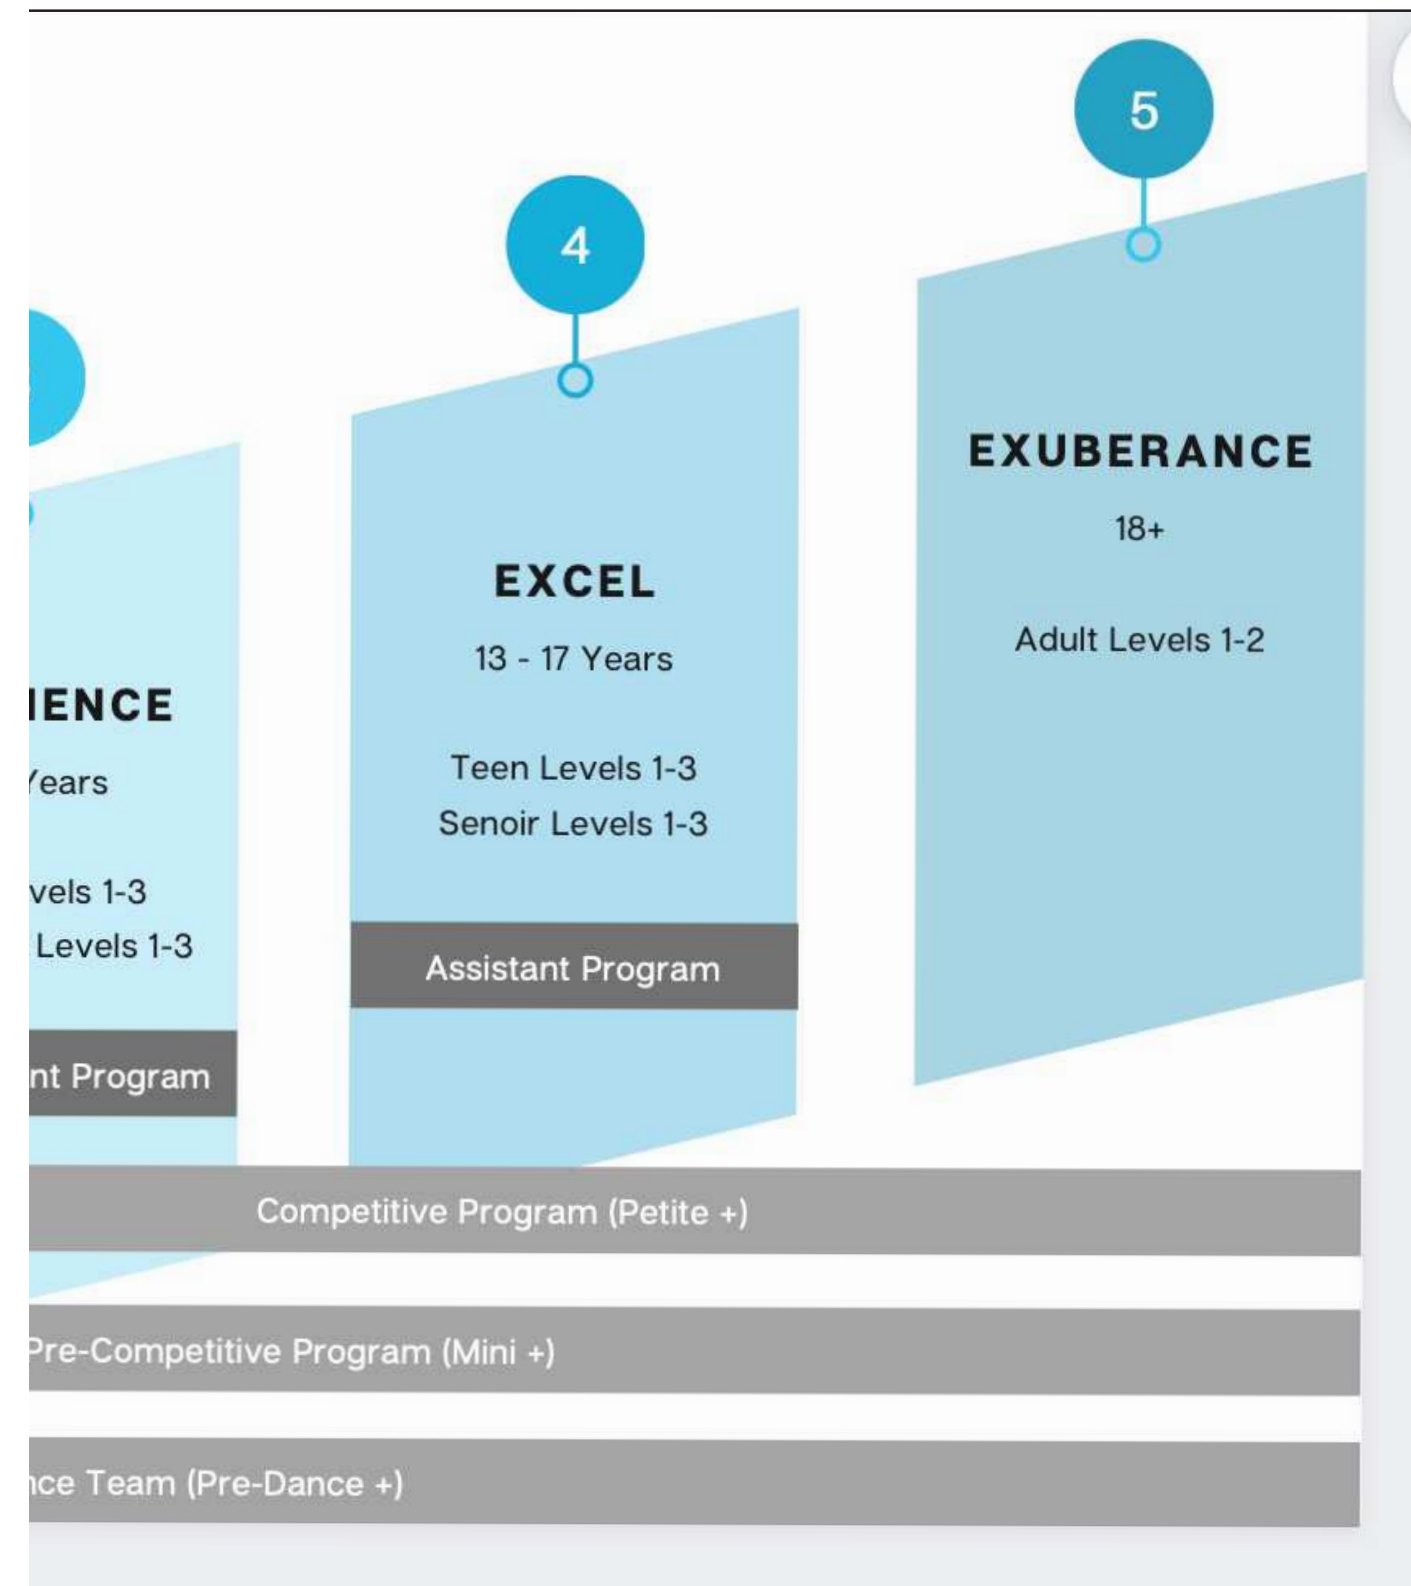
IENCE

'ears

vels 1-3

Levels 1-3

nt Program

4

EXCEL

13 - 17 Years

Teen Levels 1-3
Senoir Levels 1-3

Assistant Program

5

EXUBERANCE

18+

Adult Levels 1-2

Competitive Program (Petite +)

Pre-Competitive Program (Mini +)

ıce Team (Pre-Dance +)